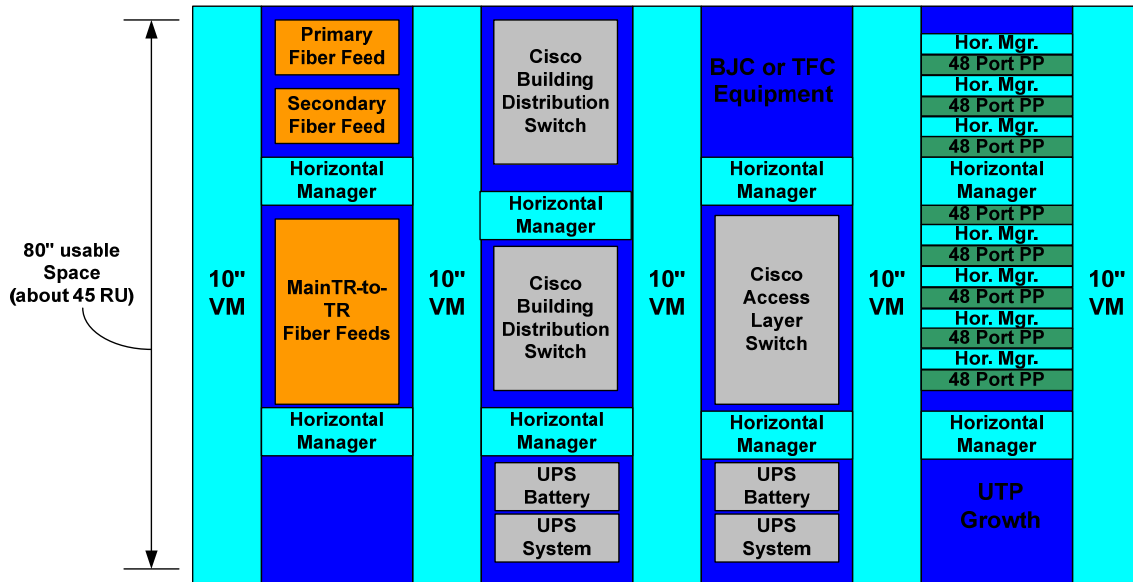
80" usable Space (about 45 RU)

10" VM

Primary Fiber Feed

Secondary Fiber Feed

Horizontal Manager

MainTR-to-TR Fiber Feeds

Horizontal Manager

10" VM

Cisco Building Distribution Switch

Horizontal Manager

Cisco Building Distribution Switch

Horizontal Manager

UPS Battery

UPS System

10" VM

BJC or TFC Equipment

Horizontal Manager

Cisco Access Layer Switch

Horizontal Manager

UPS Battery

UPS System

10" VM

Hor. Mgr.
48 Port PP
Hor. Mgr.
48 Port PP
Hor. Mgr.
48 Port PP
Horizontal Manager
48 Port PP
Hor. Mgr.
48 Port PP
Hor. Mgr.
48 Port PP
Hor. Mgr.
48 Port PP
Hor. Mgr.
48 Port PP

Horizontal Manager

UTP Growth

10" VM